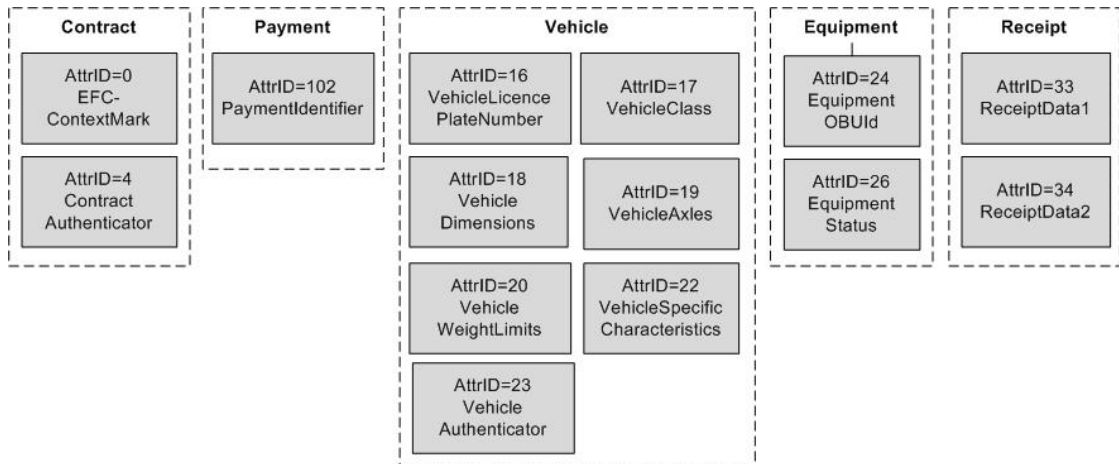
Contract

AttrID=0
EFC-ContextMark

AttrID=4
Contract
Authenticator

Payment

AttrID=102
PaymentIdentifier

Vehicle

AttrID=16
VehicleLicence
PlateNumber

AttrID=17
VehicleClass

AttrID=18
Vehicle
Dimensions

AttrID=19
VehicleAxles

AttrID=20
Vehicle
WeightLimits

AttrID=22
VehicleSpecific
Characteristics

AttrID=23
Vehicle
Authenticator

Equipment

AttrID=24
Equipment
OBUId

AttrID=26
Equipment
Status

Receipt

AttrID=33
ReceiptData1

AttrID=34
ReceiptData2